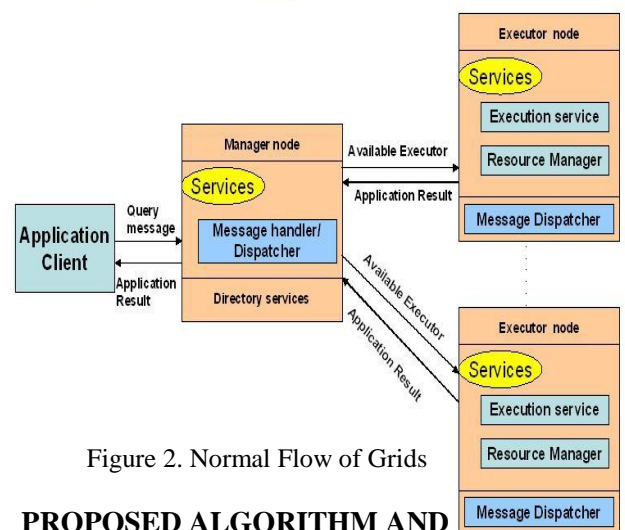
Executor node

Services

Execution service

Resource Manager

Message Dispatcher

Manager node

Services

Message handler/ Dispatcher

Directory services

Available Executor

Application Result

Query message

Application Client

Application Result

Available Executor

Application Result

Executor node

Services

Execution service

Resource Manager

Message Dispatcher

Figure 2. Normal Flow of Grids

PROPOSED ALGORITHM AND